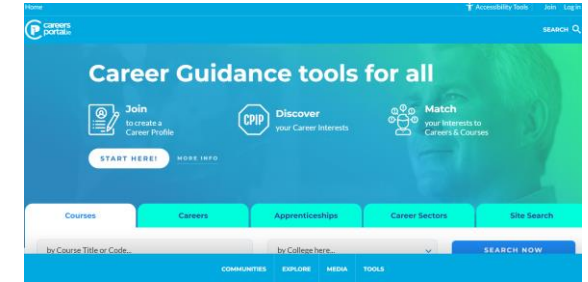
Home

Accessibility Tools Join Log in

careers portal.ie

SEARCH

Career Guidance tools for all

Join
to create a Career Profile

CPIP

Discover
your Career Interests

Match
your Interests to Careers & Courses

START HERE!

MORE INFO

| Courses | Careers | Apprenticeships | Career Sectors | Site Search |
|---|---|---|---|---|

by Course Title or Code...

by College here...

SEARCH NOW

COMMUNITIES EXPLORE MEDIA TOOLS